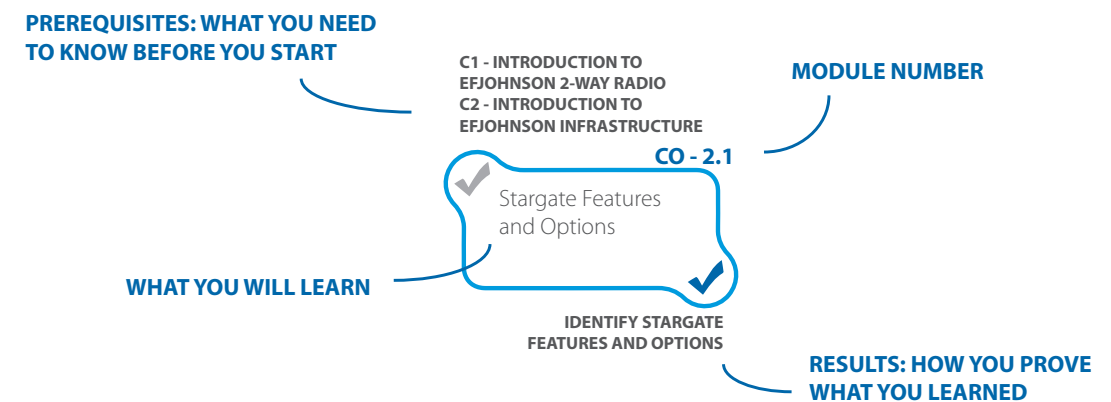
PREREQUISITES: WHAT YOU NEED TO KNOW BEFORE YOU START

C1 - INTRODUCTION TO EFJOHNSON 2-WAY RADIO
C2 - INTRODUCTION TO EFJOHNSON INFRASTRUCTURE

MODULE NUMBER

CO - 2.1

Stargate Features and Options

WHAT YOU WILL LEARN

IDENTIFY STARGATE FEATURES AND OPTIONS

RESULTS: HOW YOU PROVE WHAT YOU LEARNED